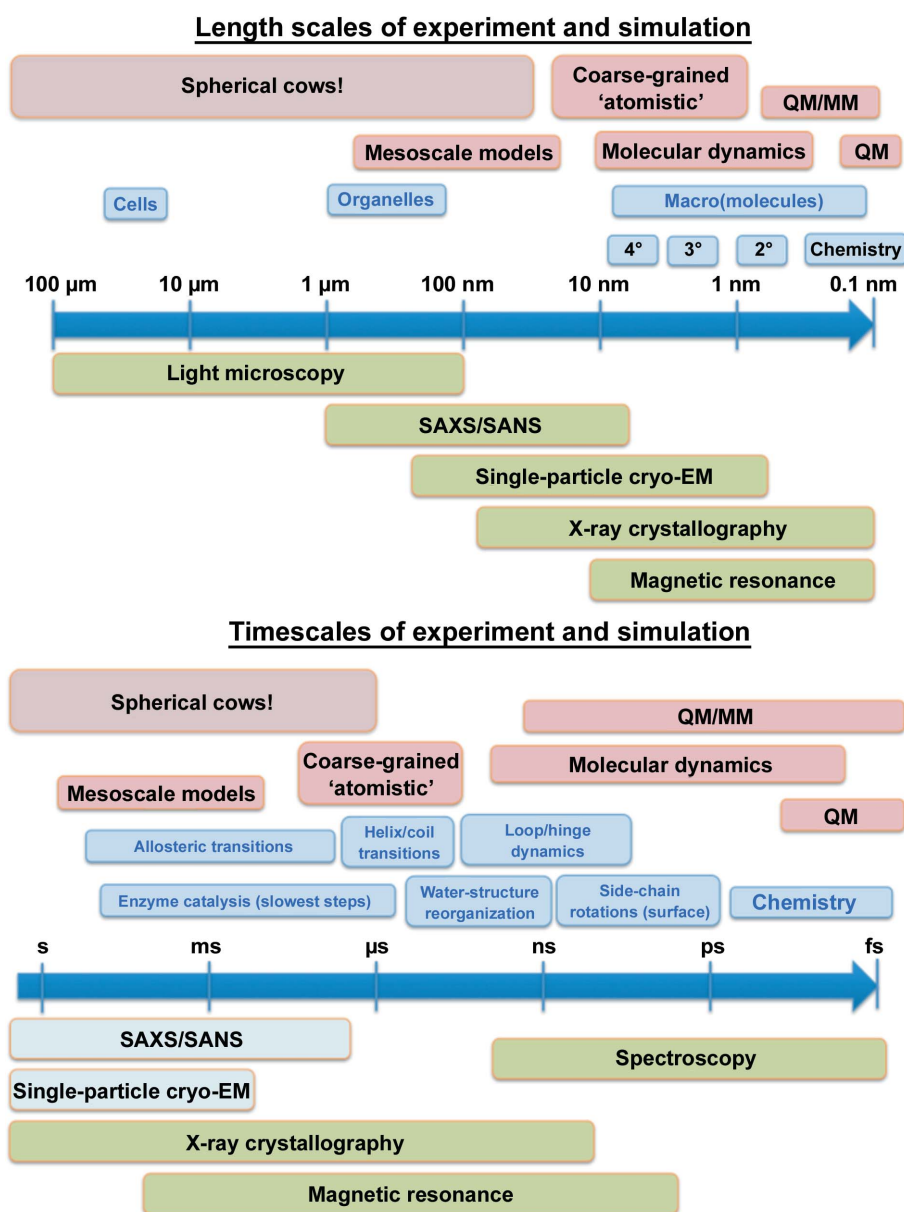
Length scales of experiment and simulation

Spherical cows!

Coarse-grained 'atomistic'

QM/MM

Mesoscale models

Molecular dynamics

QM

Cells

Organelles

Macro(molecules)

4°

3°

2°

Chemistry

100 µm

10 µm

1 µm

100 nm

10 nm

1 nm

0.1 nm

Light microscopy

SAXS/SANS

Single-particle cryo-EM

X-ray crystallography

Magnetic resonance

Timescales of experiment and simulation

Spherical cows!

QM/MM

Coarse-grained 'atomistic'

Molecular dynamics

Mesoscale models

QM

Allosteric transitions

Helix/coil transitions

Loop/hinge dynamics

Enzyme catalysis (slowest steps)

Water-structure reorganization

Side-chain rotations (surface)

Chemistry

s

ms

µs

ns

ps

fs

SAXS/SANS

Spectroscopy

Single-particle cryo-EM

X-ray crystallography

Magnetic resonance